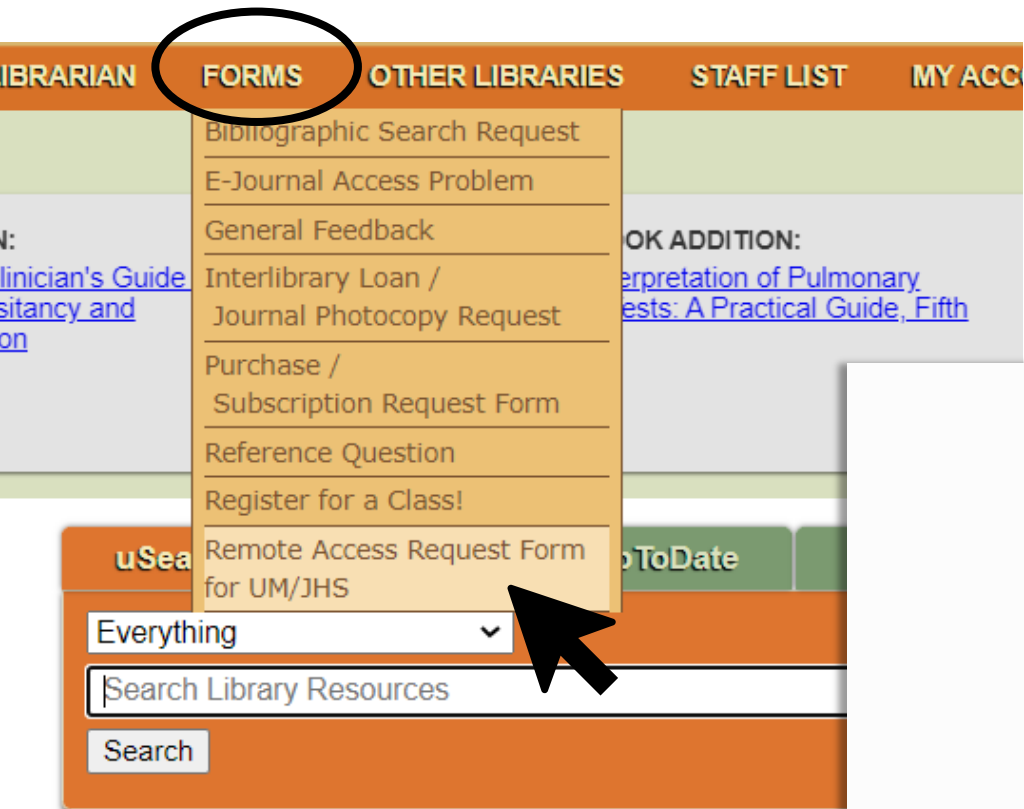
IBRARIAN FORMS OTHER LIBRARIES STAFF LIST MY ACC

Bibliographic Search Request
E-Journal Access Problem
General Feedback
Interlibrary Loan / Journal Photocopy Request
Purchase / Subscription Request Form
Reference Question
Register for a Class!
Remote Access Request Form for UM/JHS

N:
linician's Guide
sitancy and
on

OK ADDITION:
erpretation of Pulmonary
ests: A Practical Guide, Fifth

uSea
oToDate

Everything

Search Library Resources

Search